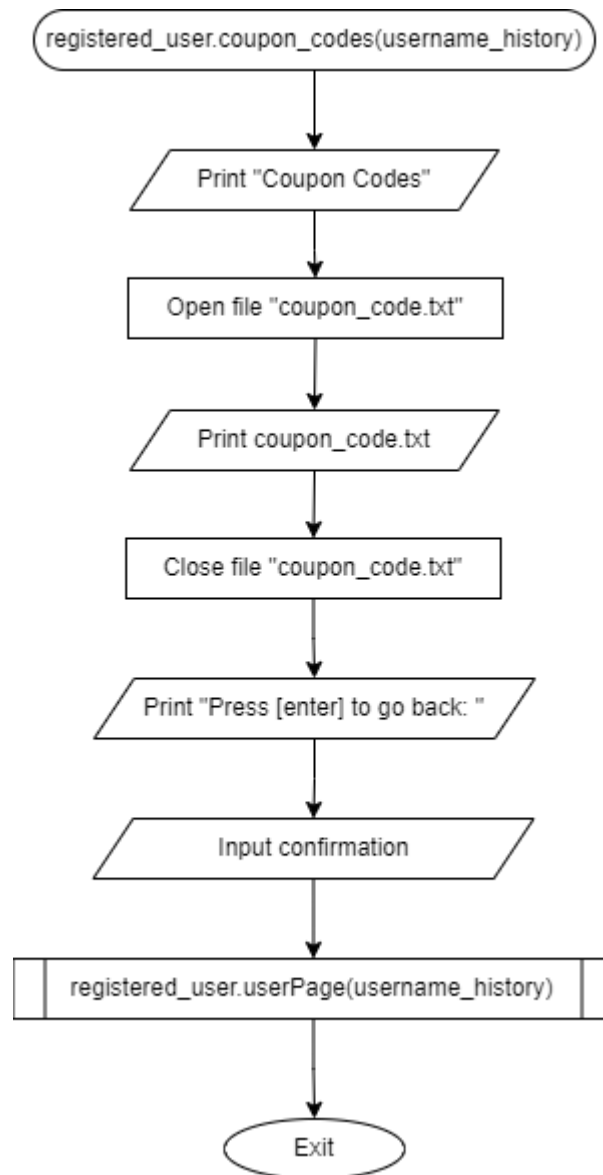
registered_user.coupon_codes(username_history)

Print "Coupon Codes"

Open file "coupon_code.txt"

Print coupon_code.txt

Close file "coupon_code.txt"

Print "Press [enter] to go back: "

Input confirmation

registered_user.userPage(username_history)

Exit